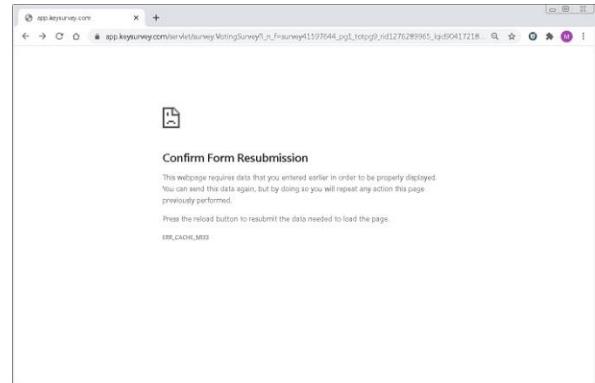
app.keysurvey.com

app.keysurvey.com/servlet/survey.VotingSurvey?l_n_f=survey41597644_pg1_totpg9_rid1276289965_iqid90417218...

M

Confirm Form Resubmission

This webpage requires data that you entered earlier in order to be properly displayed. You can send this data again, but by doing so you will repeat any action this page previously performed.

Press the reload button to resubmit the data needed to load the page.

ERR_CACHE_MISS